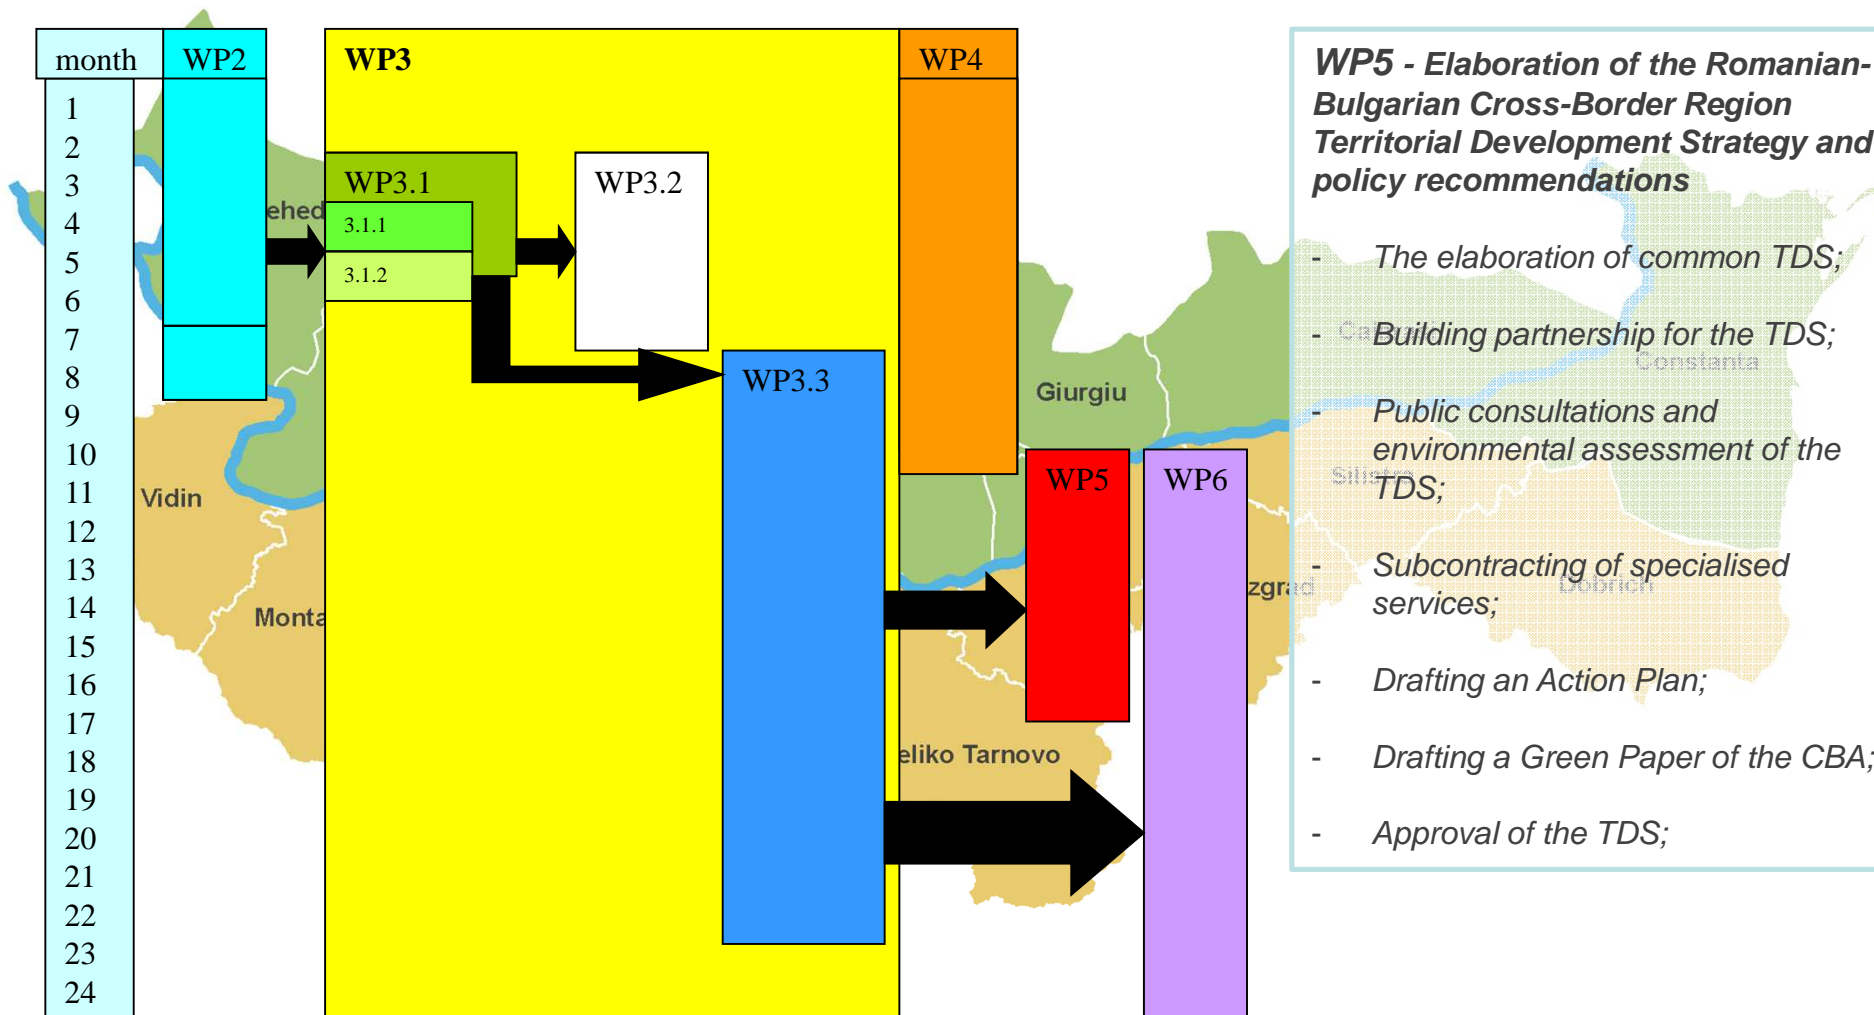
month
1
2
3
4
5
6
7
8
9
10
11
12
13
14
15
16
17
18
19
20
21
22
23
24

WP2

WP3

WP3.1
3.1.1
3.1.2

WP3.2

WP3.3

WP4

WP5

WP6

ehed
Vidin
Monta
Giurgiu
eliko Tarnovo
zgrad

WP5 - Elaboration of the Romanian-Bulgarian Cross-Border Region Territorial Development Strategy and policy recommendations

- The elaboration of common TDS;
- Building partnership for the TDS;
- Public consultations and environmental assessment of the TDS;
- Subcontracting of specialised services;
- Drafting an Action Plan;
- Drafting a Green Paper of the CBA;
- Approval of the TDS;

Constanta
Silistra
Dobrich